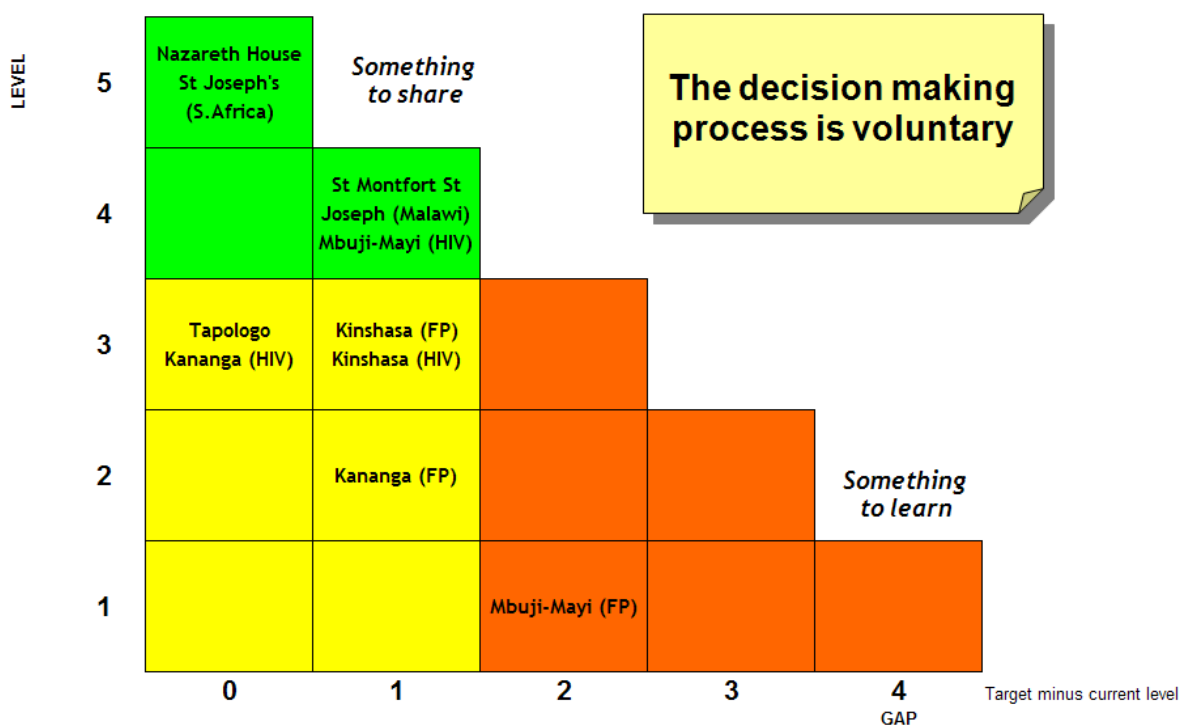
LEVEL

5
Nazareth House St Joseph's (S.Africa)
Something to share

4
St Montfort St Joseph (Malawi) Mbuji-Mayi (HIV)

3
Tapologo Kananga (HIV)
Kinshasa (FP) Kinshasa (HIV)

2
Kananga (FP)
Something to learn

1
Mbuji-Mayi (FP)

0 1 2 3 4
Target minus current level
GAP

The decision making process is voluntary